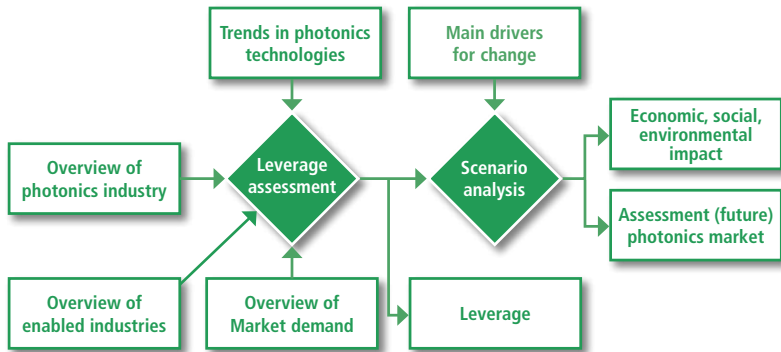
Trends in photonics technologies

Main drivers for change

Overview of photonics industry

Leverage assessment

Scenario analysis

Economic, social, environmental impact

Assessment (future) photonics market

Overview of enabled industries

Overview of Market demand

Leverage